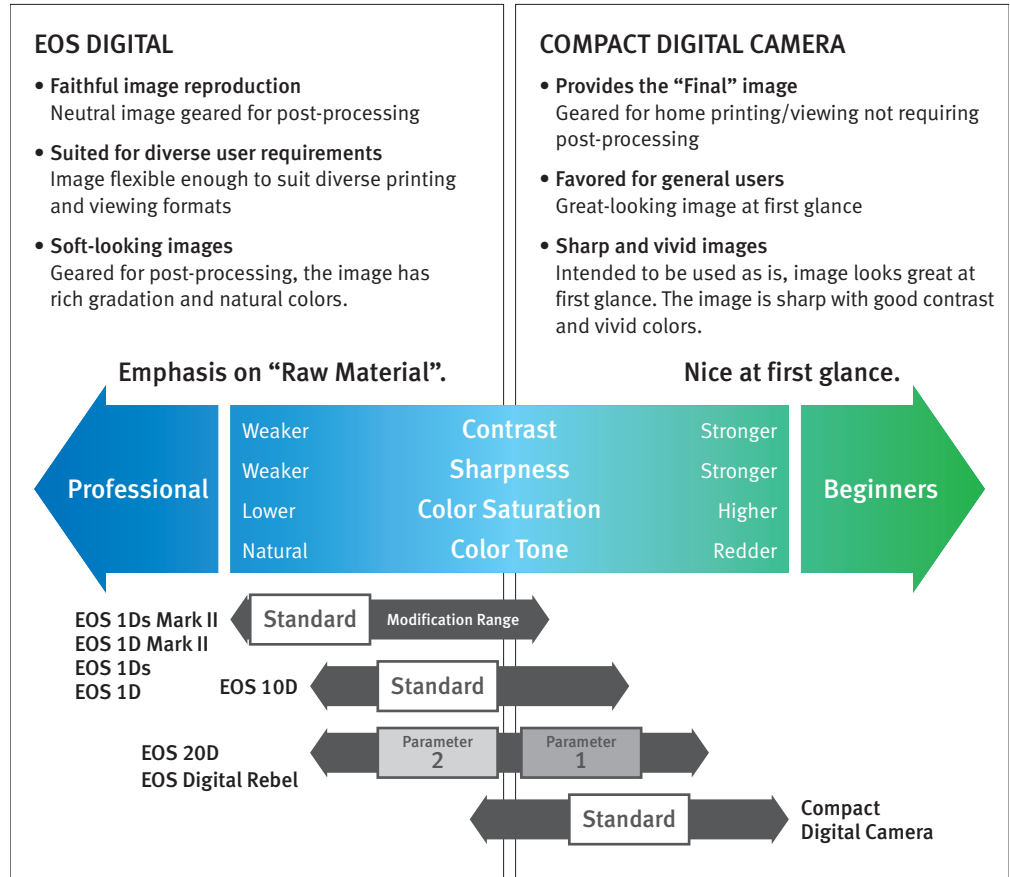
EOS DIGITAL

• Faithful image reproduction
Neutral image geared for post-processing

• Suited for diverse user requirements
Image flexible enough to suit diverse printing and viewing formats

• Soft-looking images
Geared for post-processing, the image has rich gradation and natural colors.

COMPACT DIGITAL CAMERA

• Provides the "Final" image
Geared for home printing/viewing not requiring post-processing

• Favored for general users
Great-looking image at first glance

• Sharp and vivid images
Intended to be used as is, image looks great at first glance. The image is sharp with good contrast and vivid colors.

Emphasis on "Raw Material".

Nice at first glance.

Professional

| Weaker | Contrast | Stronger |
|---|---|---|
| Weaker | Sharpness | Stronger |
| Lower | Color Saturation | Higher |
| Natural | Color Tone | Redder |

Beginners

EOS 1Ds Mark II
EOS 1D Mark II
EOS 1Ds
EOS 1D

Standard

Modification Range

EOS 10D

Standard

EOS 20D
EOS Digital Rebel

Parameter 2

Parameter 1

Standard

Compact Digital Camera